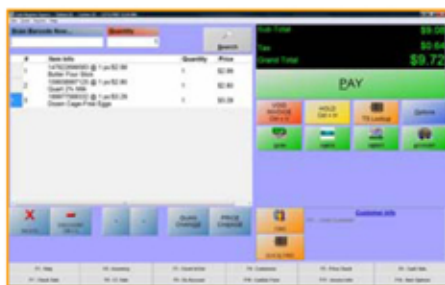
Scan Barcode Here... | Quantity
Search

| # | Item Info | Quantity | Price |
|---|---|---|---|
| 1 | 1479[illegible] @ 1 pc/$2.99 Butter Four Stick | 1 | $2.99 |
| 2 | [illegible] @ 1 pc/$2.80 Quart 2% Milk | 1 | $2.80 |
| 3 | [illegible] @ 1 pc/$3.29 Dozen Cage-Free Eggs | 1 | $3.29 |

Sub Total $9.08
Tax $0.64
Grand Total $9.72

PAY

VOID INVOICE
HOLD
Lookup
Options

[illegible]
Customer Info

F1 - Help
F2 - Inventory
F3 - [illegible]
F4 - Customers
F5 - Price Check
F6 - Cash Sale